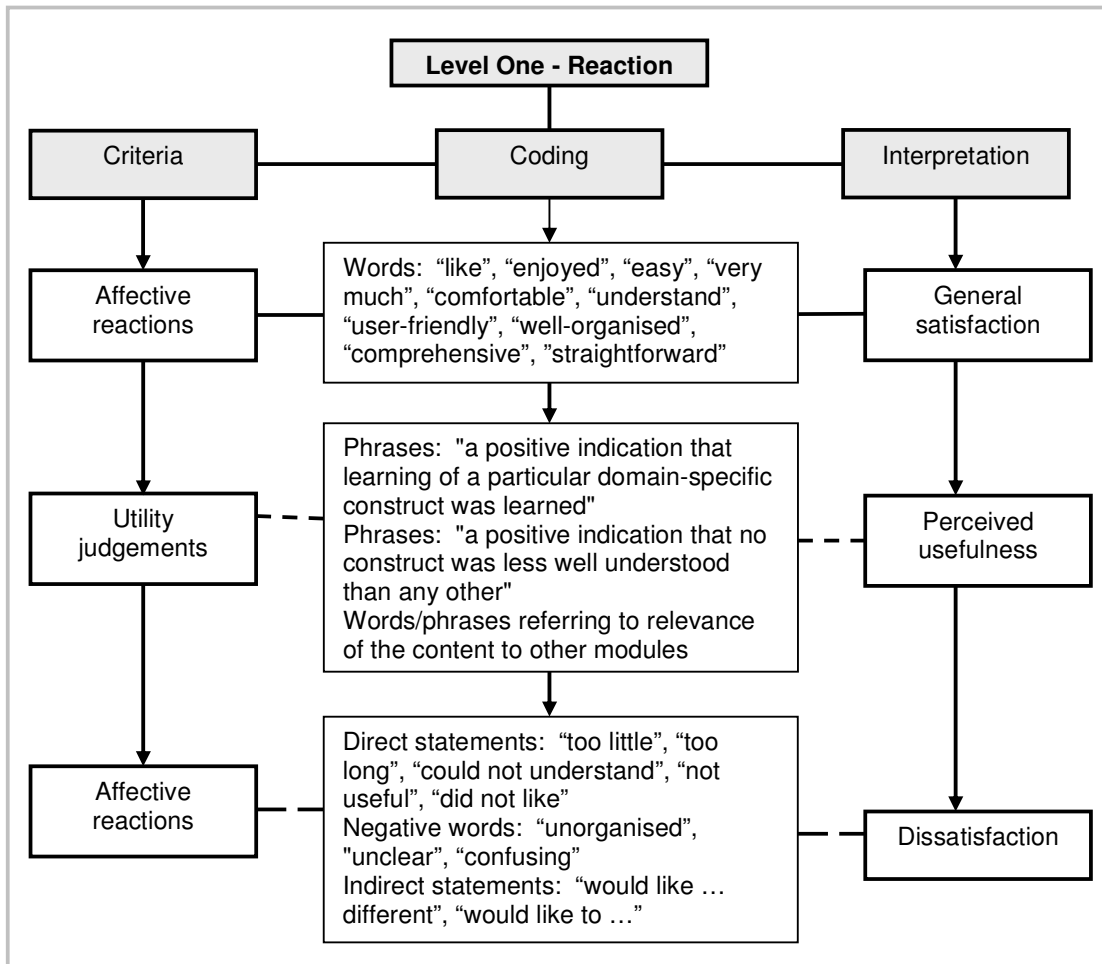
Level One - Reaction

Criteria

Coding

Interpretation

Affective reactions

Words: “like”, “enjoyed”, “easy”, “very much”, “comfortable”, “understand”, “user-friendly”, “well-organised”, “comprehensive”, ”straightforward”

General satisfaction

Utility judgements

Phrases: "a positive indication that learning of a particular domain-specific construct was learned"
Phrases: "a positive indication that no construct was less well understood than any other"
Words/phrases referring to relevance of the content to other modules

Perceived usefulness

Affective reactions

Direct statements: “too little”, “too long”, “could not understand”, “not useful”, “did not like”
Negative words: “unorganised”, "unclear", “confusing”
Indirect statements: “would like … different”, “would like to …”

Dissatisfaction